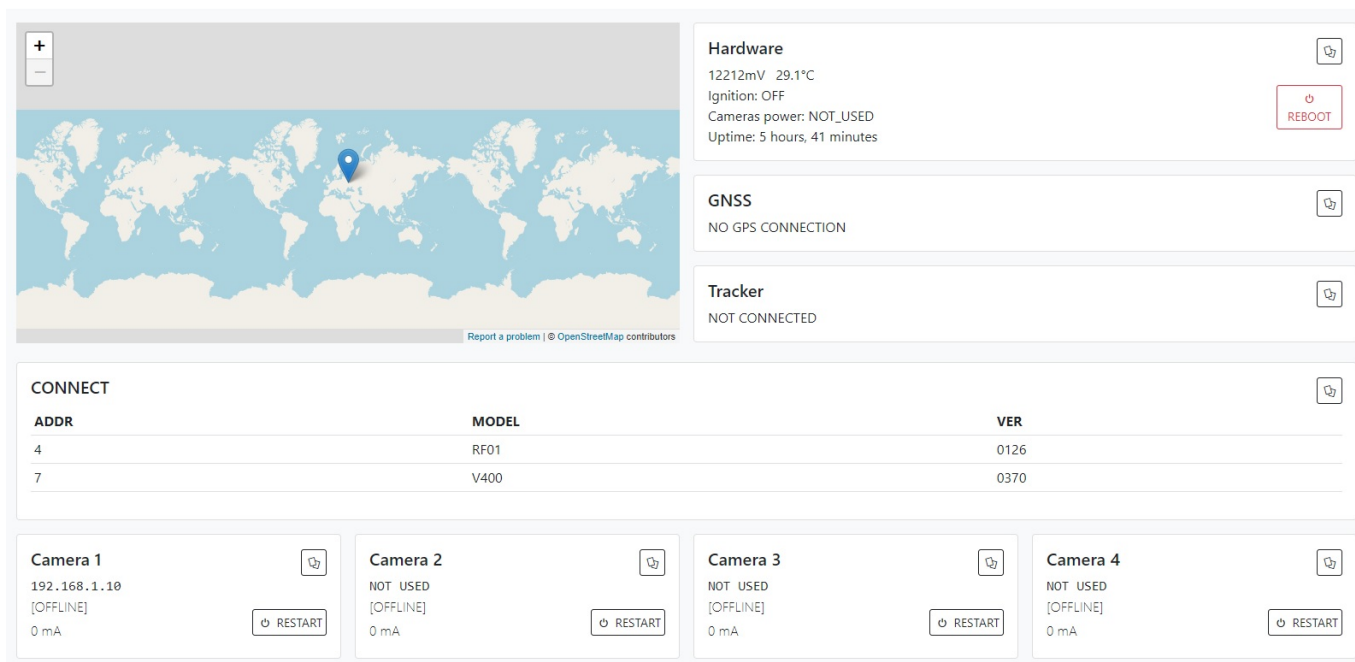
+
−

Report a problem | © OpenStreetMap contributors

Hardware
12212mV 29.1°C
Ignition: OFF
Cameras power: NOT_USED
Uptime: 5 hours, 41 minutes
REBOOT

GNSS
NO GPS CONNECTION

Tracker
NOT CONNECTED

CONNECT

| ADDR | MODEL | VER |
|---|---|---|
| 4 | RF01 | 0126 |
| 7 | V400 | 0370 |

Camera 1
192.168.1.10
[OFFLINE]
0 mA
RESTART

Camera 2
NOT USED
[OFFLINE]
0 mA
RESTART

Camera 3
NOT USED
[OFFLINE]
0 mA
RESTART

Camera 4
NOT USED
[OFFLINE]
0 mA
RESTART